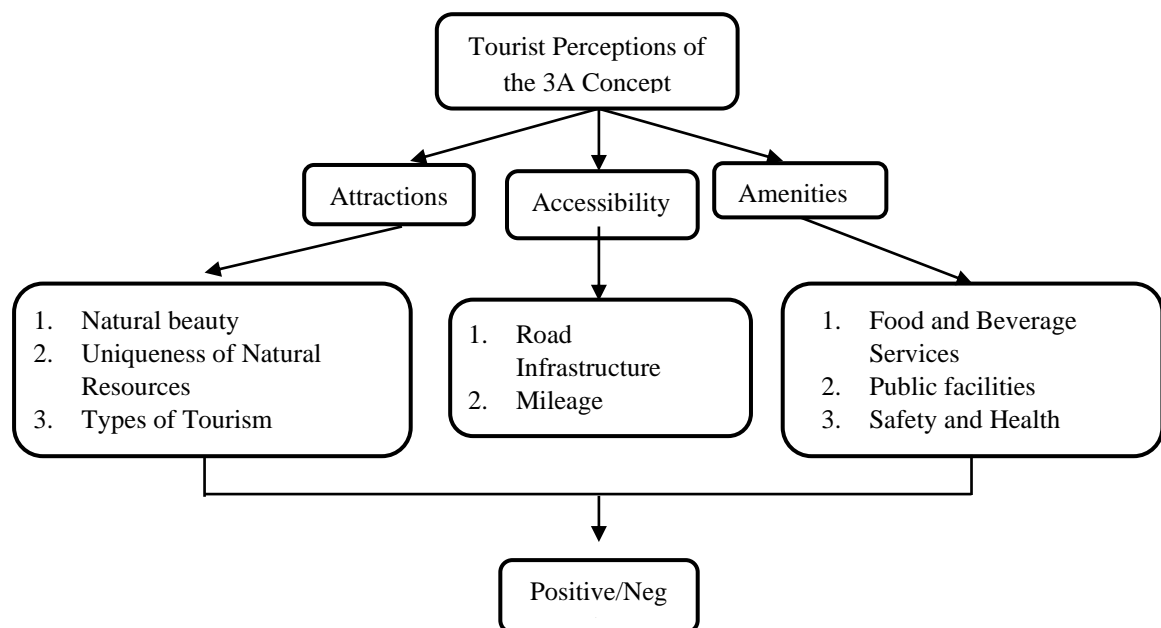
Tourist Perceptions of the 3A Concept

Attractions

Accessibility

Amenities

1. Natural beauty
2. Uniqueness of Natural Resources
3. Types of Tourism

1. Road Infrastructure
2. Mileage

1. Food and Beverage Services
2. Public facilities
3. Safety and Health

Positive/Neg